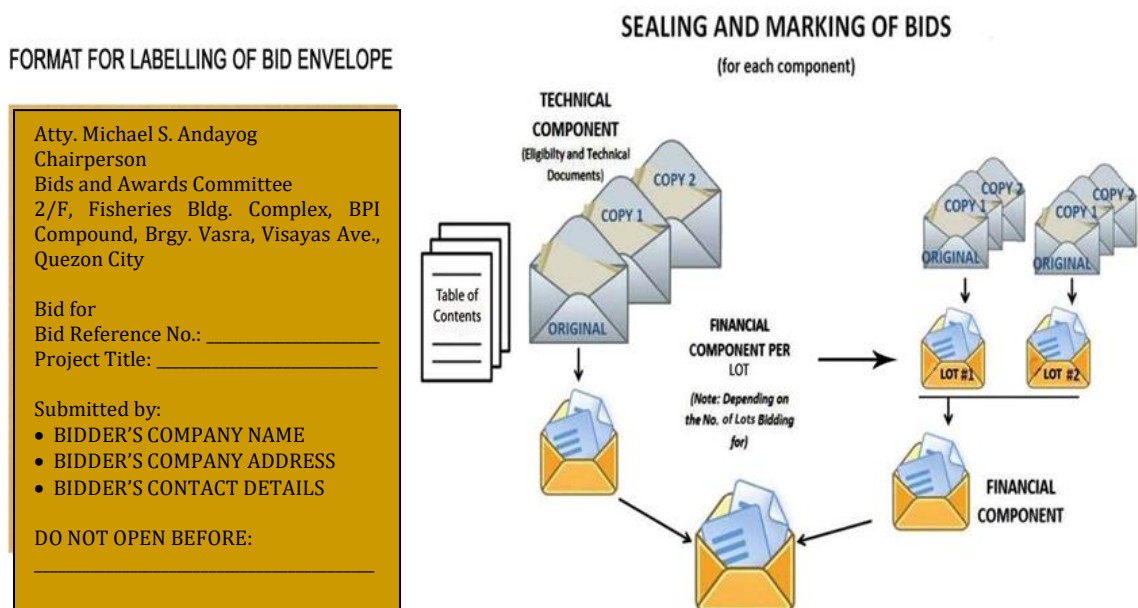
FORMAT FOR LABELLING OF BID ENVELOPE

Atty. Michael S. Andayog
Chairperson
Bids and Awards Committee
2/F, Fisheries Bldg. Complex, BPI Compound, Brgy. Vasra, Visayas Ave., Quezon City

Bid for
Bid Reference No.: ____________________
Project Title: ________________________

Submitted by:
• BIDDER'S COMPANY NAME
• BIDDER'S COMPANY ADDRESS
• BIDDER'S CONTACT DETAILS

DO NOT OPEN BEFORE:
_______________________________________

SEALING AND MARKING OF BIDS

(for each component)

TECHNICAL COMPONENT
(Eligibilty and Technical Documents)

COPY 2

COPY 1

ORIGINAL

Table of Contents

FINANCIAL COMPONENT PER LOT

(Note: Depending on the No. of Lots Bidding for)

COPY 2

COPY 1

ORIGINAL

COPY 2

COPY 1

ORIGINAL

LOT #1

LOT #2

FINANCIAL COMPONENT